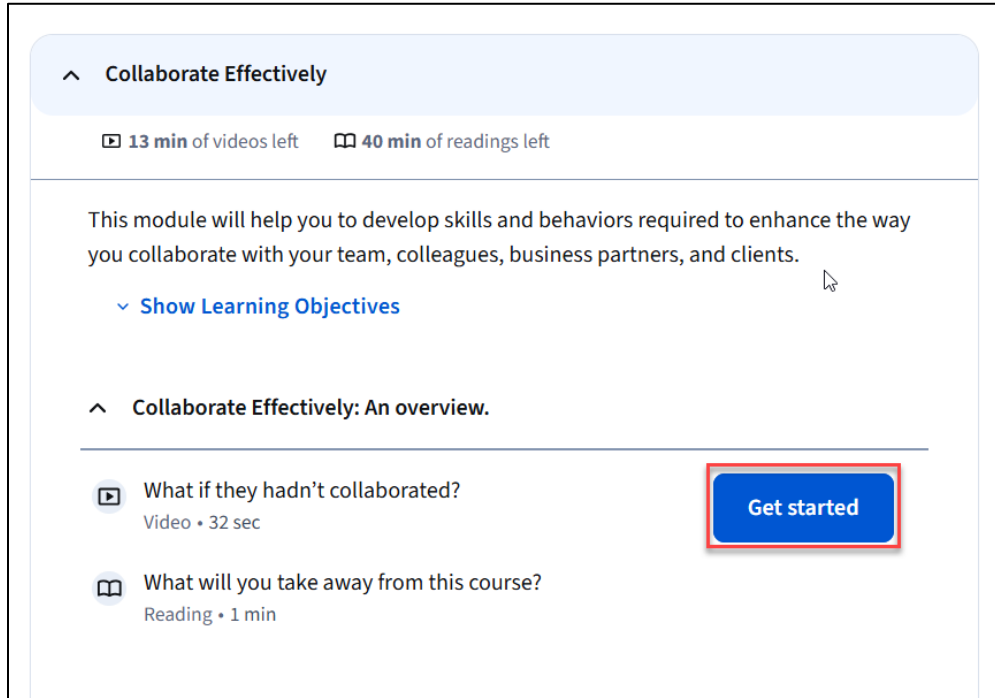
Collaborate Effectively

13 min of videos left 40 min of readings left

This module will help you to develop skills and behaviors required to enhance the way you collaborate with your team, colleagues, business partners, and clients.

Show Learning Objectives

Collaborate Effectively: An overview.

What if they hadn't collaborated?
Video • 32 sec

Get started

What will you take away from this course?
Reading • 1 min